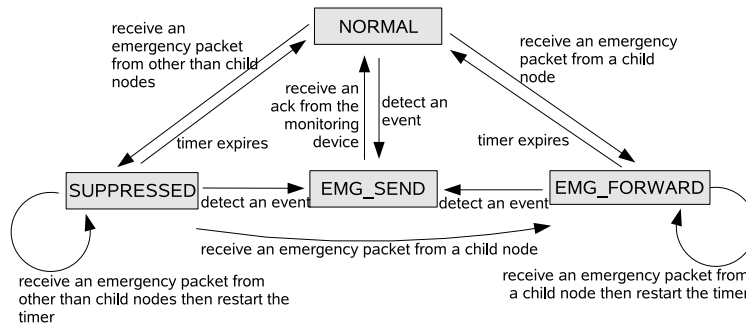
NORMAL

receive an emergency packet from other than child nodes

receive an emergency packet from a child node

receive an ack from the monitoring device

detect an event

timer expires

timer expires

SUPPRESSED

EMG_SEND

EMG_FORWARD

detect an event

detect an event

receive an emergency packet from a child node

receive an emergency packet from other than child nodes then restart the timer

receive an emergency packet from a child node then restart the timer